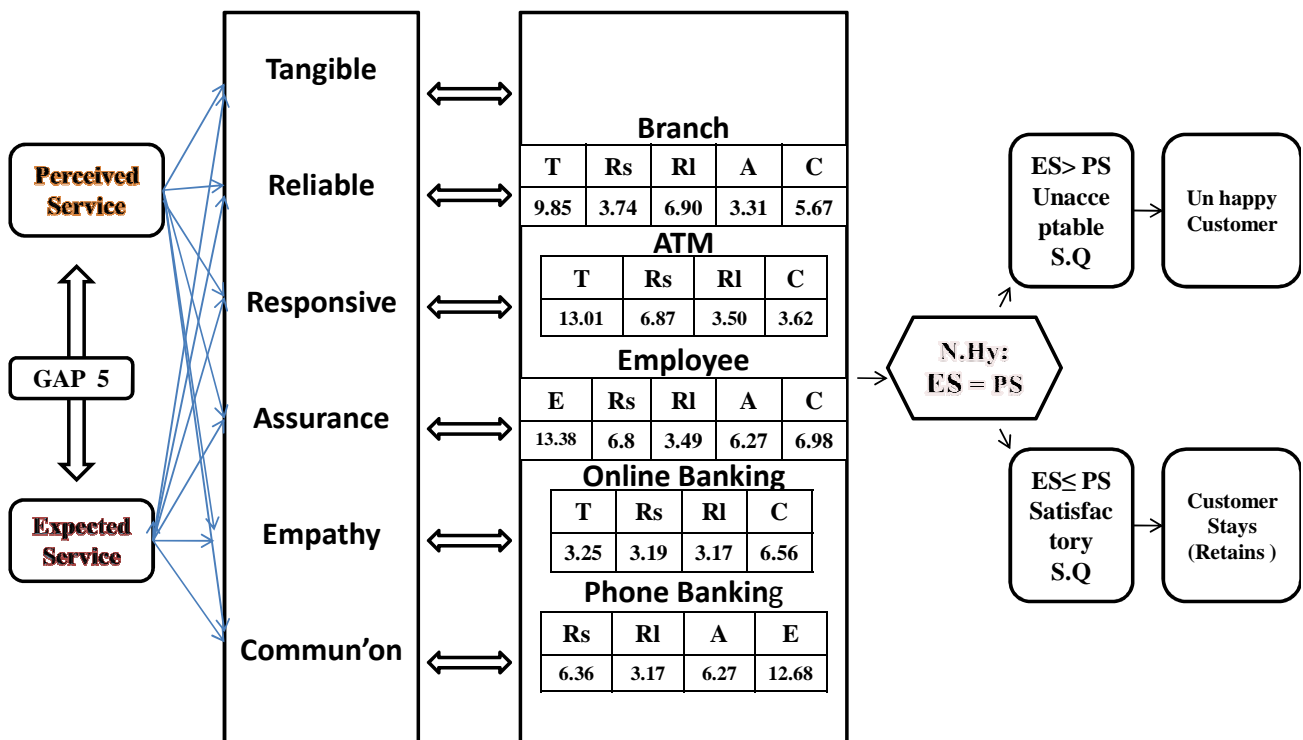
Perceived Service

GAP 5

Expected Service

Tangible

Reliable

Responsive

Assurance

Empathy

Commun'on

Branch

| T | Rs | Rl | A | C |
|---|---|---|---|---|
| 9.85 | 3.74 | 6.90 | 3.31 | 5.67 |

ATM

| T | Rs | Rl | C |
|---|---|---|---|
| 13.01 | 6.87 | 3.50 | 3.62 |

Employee

| E | Rs | Rl | A | C |
|---|---|---|---|---|
| 13.38 | 6.8 | 3.49 | 6.27 | 6.98 |

Online Banking

| T | Rs | Rl | C |
|---|---|---|---|
| 3.25 | 3.19 | 3.17 | 6.56 |

Phone Banking

| Rs | Rl | A | E |
|---|---|---|---|
| 6.36 | 3.17 | 6.27 | 12.68 |

N.Hy: ES = PS

ES> PS Unacceptable S.Q

Un happy Customer

ES≤ PS Satisfactory S.Q

Customer Stays (Retains )